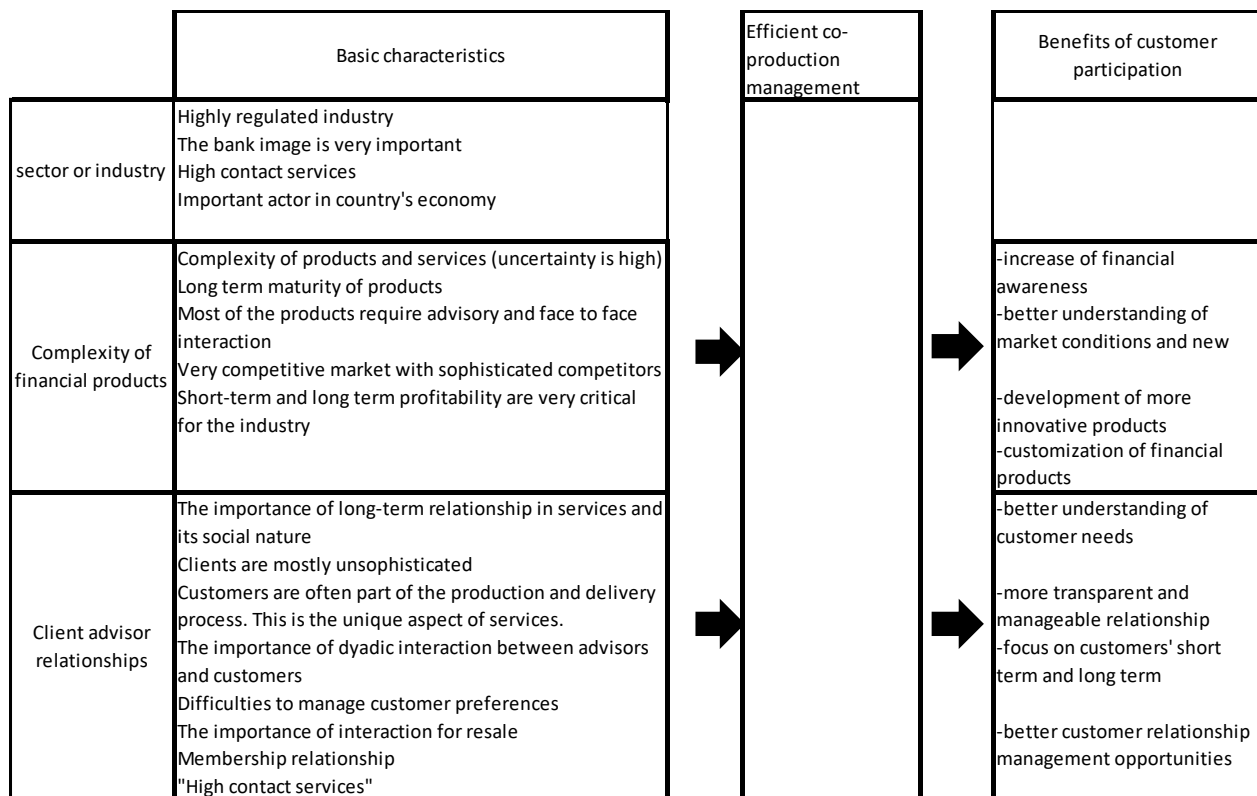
| | Basic characteristics | Efficient co-production management | Benefits of customer participation |
|---|---|---|---|
| sector or industry | Highly regulated industry<br>The bank image is very important<br>High contact services<br>Important actor in country's economy | | |
| Complexity of financial products | Complexity of products and services (uncertainty is high)<br>Long term maturity of products<br>Most of the products require advisory and face to face interaction<br>Very competitive market with sophisticated competitors<br>Short-term and long term profitability are very critical for the industry | | -increase of financial awareness<br>-better understanding of market conditions and new<br>-development of more innovative products<br>-customization of financial products |
| Client advisor relationships | The importance of long-term relationship in services and its social nature<br>Clients are mostly unsophisticated<br>Customers are often part of the production and delivery process. This is the unique aspect of services.<br>The importance of dyadic interaction between advisors and customers<br>Difficulties to manage customer preferences<br>The importance of interaction for resale<br>Membership relationship<br>"High contact services" | | -better understanding of customer needs<br>-more transparent and manageable relationship<br>-focus on customers' short term and long term<br>-better customer relationship management opportunities |